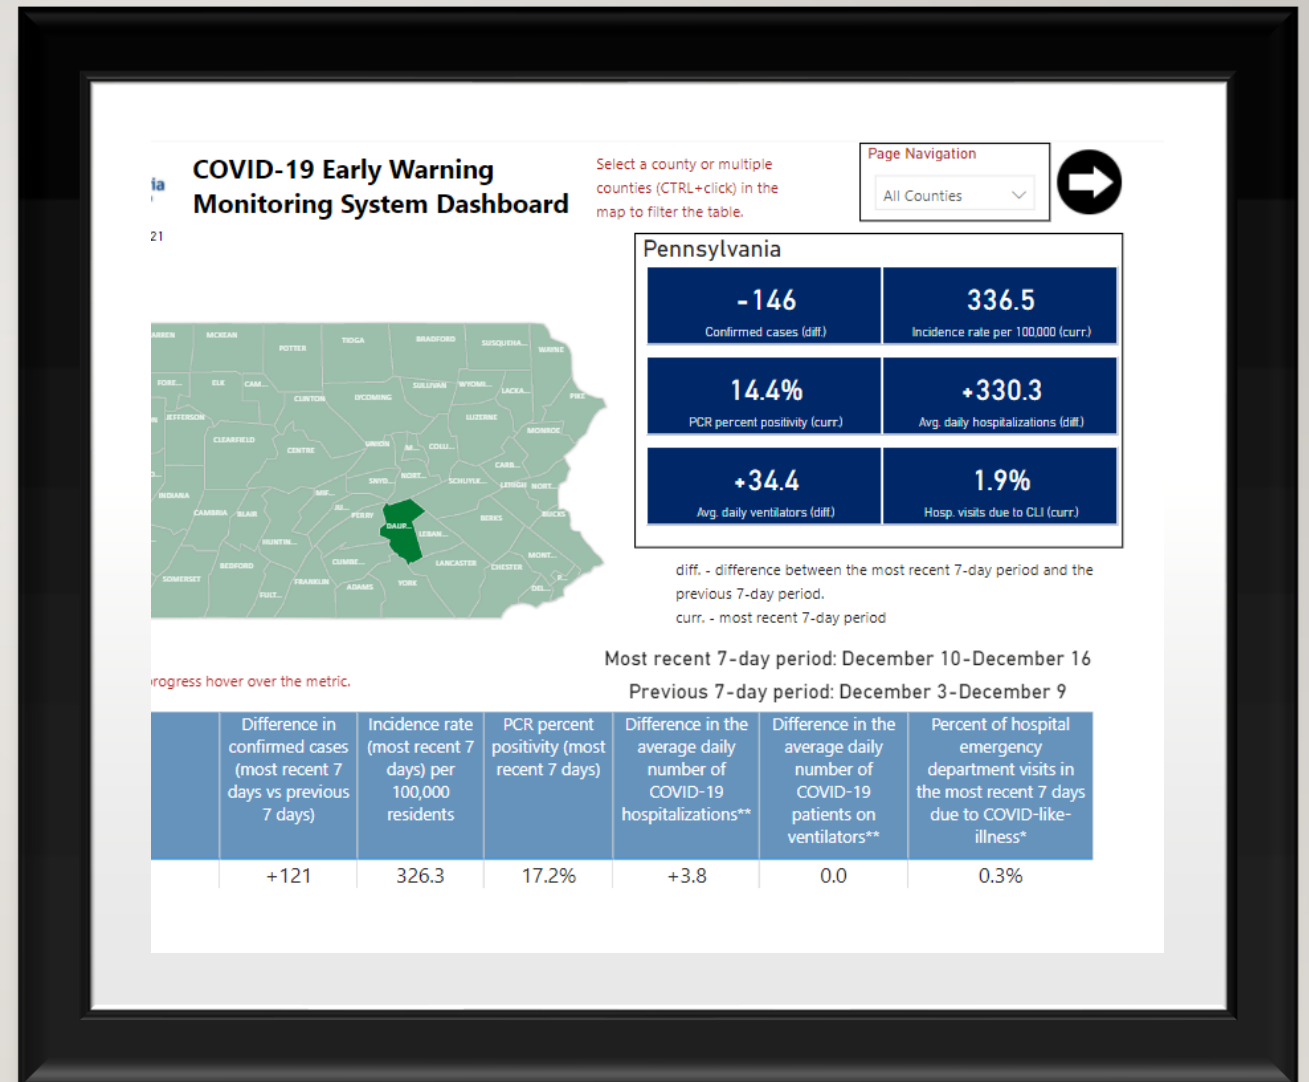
ia
21

COVID-19 Early Warning Monitoring System Dashboard

Select a county or multiple counties (CTRL+click) in the map to filter the table.

Page Navigation
All Counties

Pennsylvania

| -146 Confirmed cases (diff.) | 336.5 Incidence rate per 100,000 (curr.) |
|---|---|
| 14.4% PCR percent positivity (curr.) | +330.3 Avg. daily hospitalizations (diff.) |
| +34.4 Avg. daily ventilators (diff.) | 1.9% Hosp. visits due to CLI (curr.) |

ARREN MCKEAN POTTER TIOGA BRADFORD SUSQUEHA... WAYNE FORE... ELK CAM... CLINTON LYCOMING SULLIVAN WYOMI... LACKA... PIKE JEFFERSON LUZERNE CLEARFIELD CENTRE UNION M... COLU... MONROE NORT... CARB... SNYD... SCHUYLK... LEHIGH NORT... INDIANA MIF... JU... PERRY DAUP... LEBAN... BERKS BUCKS CAMBRIA BLAIR HUNTIN... CUMBE... LANCASTER CHESTER MONT... BEDFORD SOMERSET FRANKLIN ADAMS YORK DEL... FULT...

diff. - difference between the most recent 7-day period and the previous 7-day period.
curr. - most recent 7-day period

rogress hover over the metric.

Most recent 7-day period: December 10-December 16
Previous 7-day period: December 3-December 9

| | Difference in confirmed cases (most recent 7 days vs previous 7 days) | Incidence rate (most recent 7 days) per 100,000 residents | PCR percent positivity (most recent 7 days) | Difference in the average daily number of COVID-19 hospitalizations** | Difference in the average daily number of COVID-19 patients on ventilators** | Percent of hospital emergency department visits in the most recent 7 days due to COVID-like-illness* |
|---|---|---|---|---|---|---|
| | +121 | 326.3 | 17.2% | +3.8 | 0.0 | 0.3% |